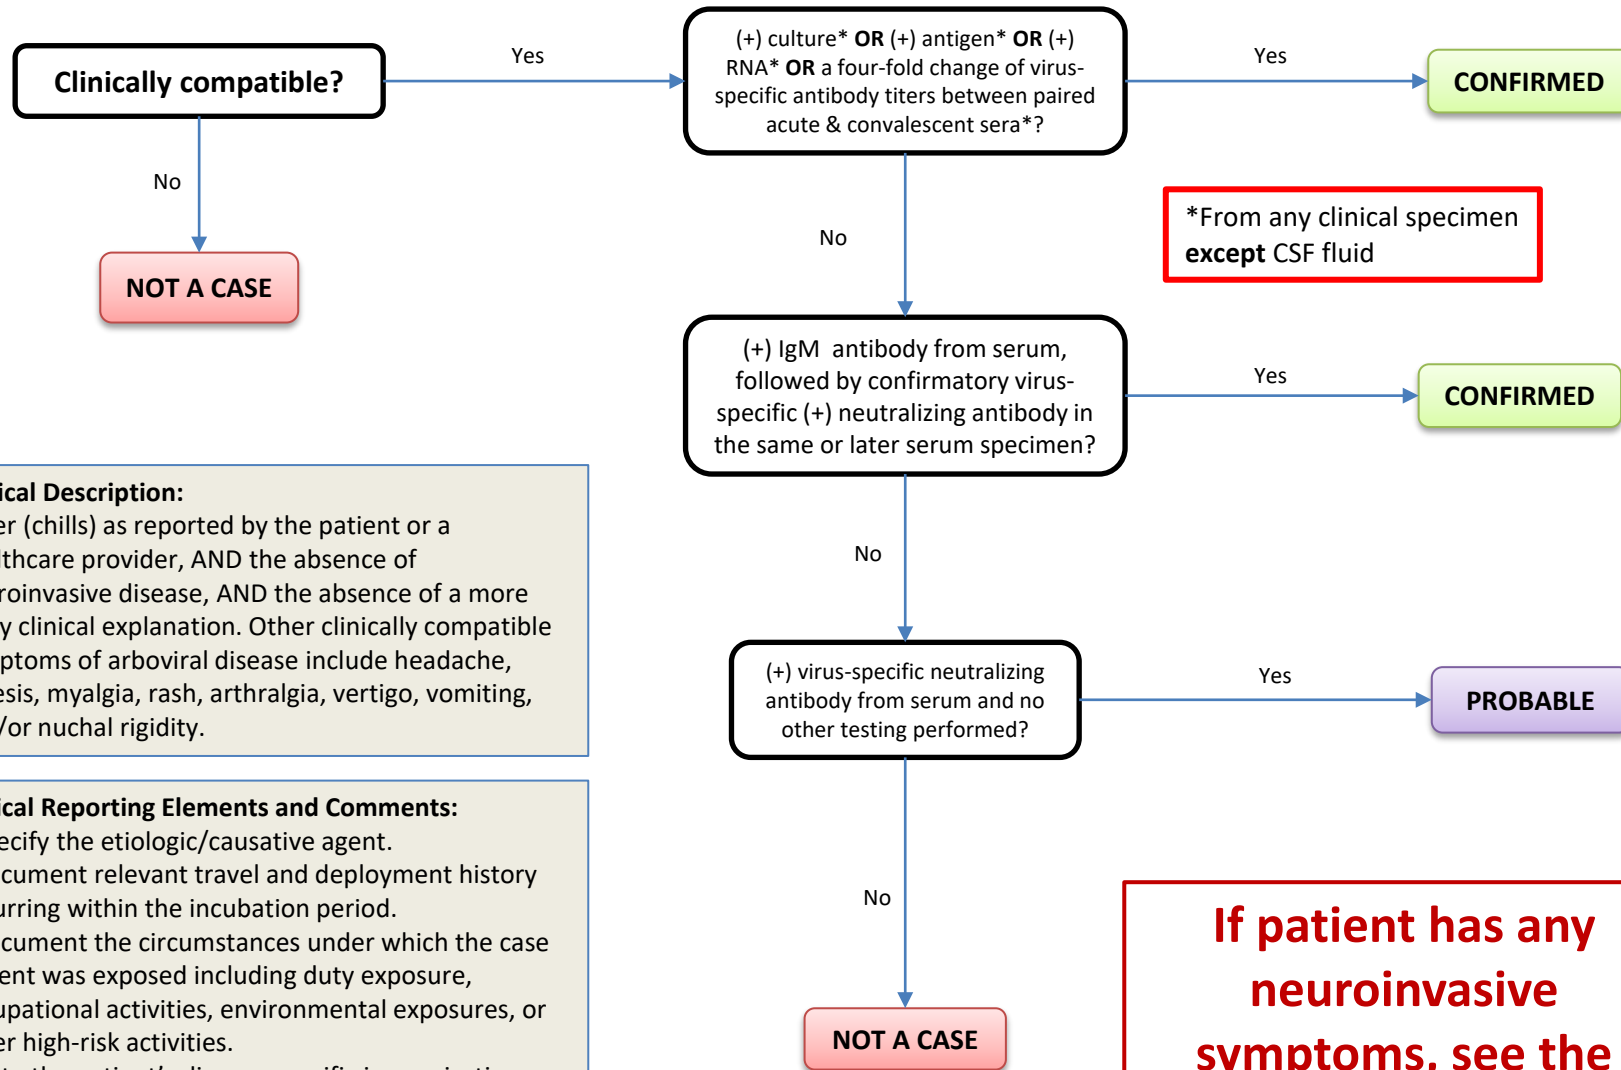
Clinically compatible?

Yes

(+) culture* **OR** (+) antigen* **OR** (+) RNA* **OR** a four-fold change of virus-specific antibody titers between paired acute & convalescent sera*?

Yes

CONFIRMED

No

NOT A CASE

No

*From any clinical specimen **except** CSF fluid

(+) IgM antibody from serum, followed by confirmatory virus-specific (+) neutralizing antibody in the same or later serum specimen?

Yes

CONFIRMED

ical Description:
er (chills) as reported by the patient or a lthcare provider, AND the absence of roinvasive disease, AND the absence of a more y clinical explanation. Other clinically compatible ptoms of arboviral disease include headache, esis, myalgia, rash, arthralgia, vertigo, vomiting, /or nuchal rigidity.

No

(+) virus-specific neutralizing antibody from serum and no other testing performed?

Yes

PROBABLE

ical Reporting Elements and Comments:
ecify the etiologic/causative agent.
cument relevant travel and deployment history urring within the incubation period.
cument the circumstances under which the case ent was exposed including duty exposure, upational activities, environmental exposures, or er high-risk activities.
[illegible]

No

NOT A CASE

If patient has any neuroinvasive symptoms, see the